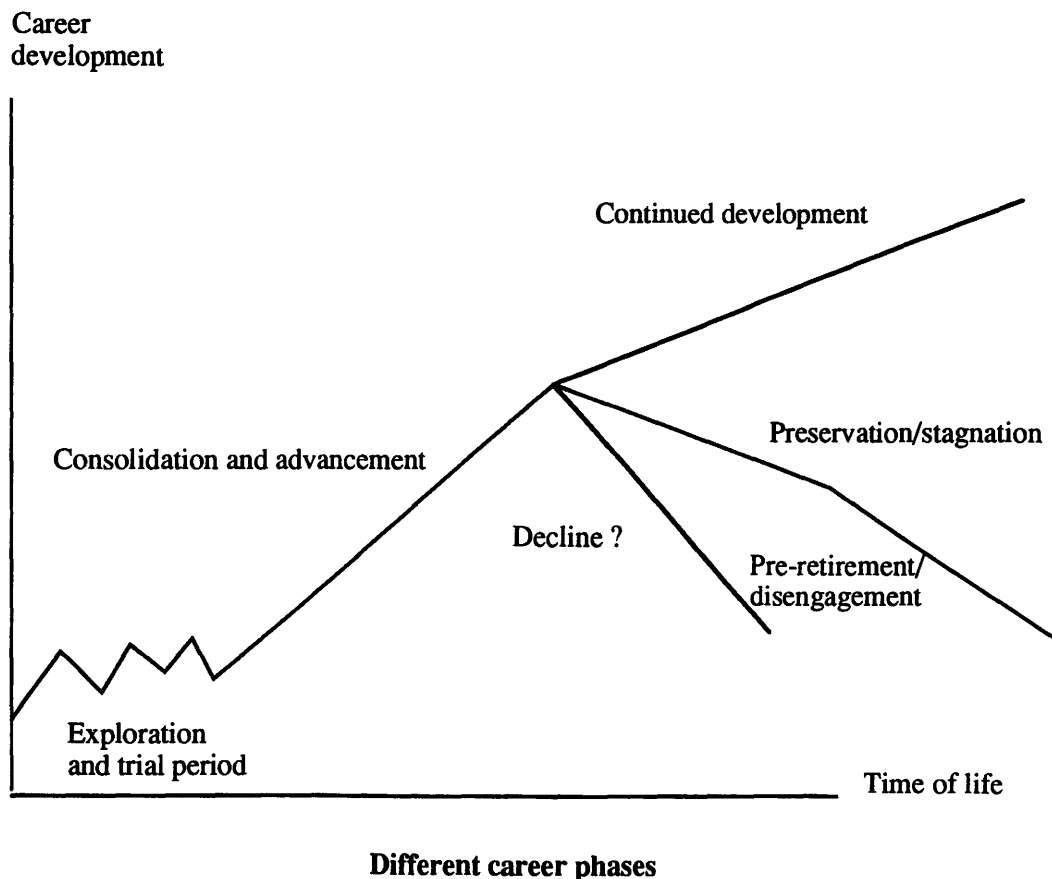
Career development

Continued development

Preservation/stagnation

Consolidation and advancement

Decline ?

Pre-retirement/ disengagement

Exploration and trial period

Time of life

Different career phases